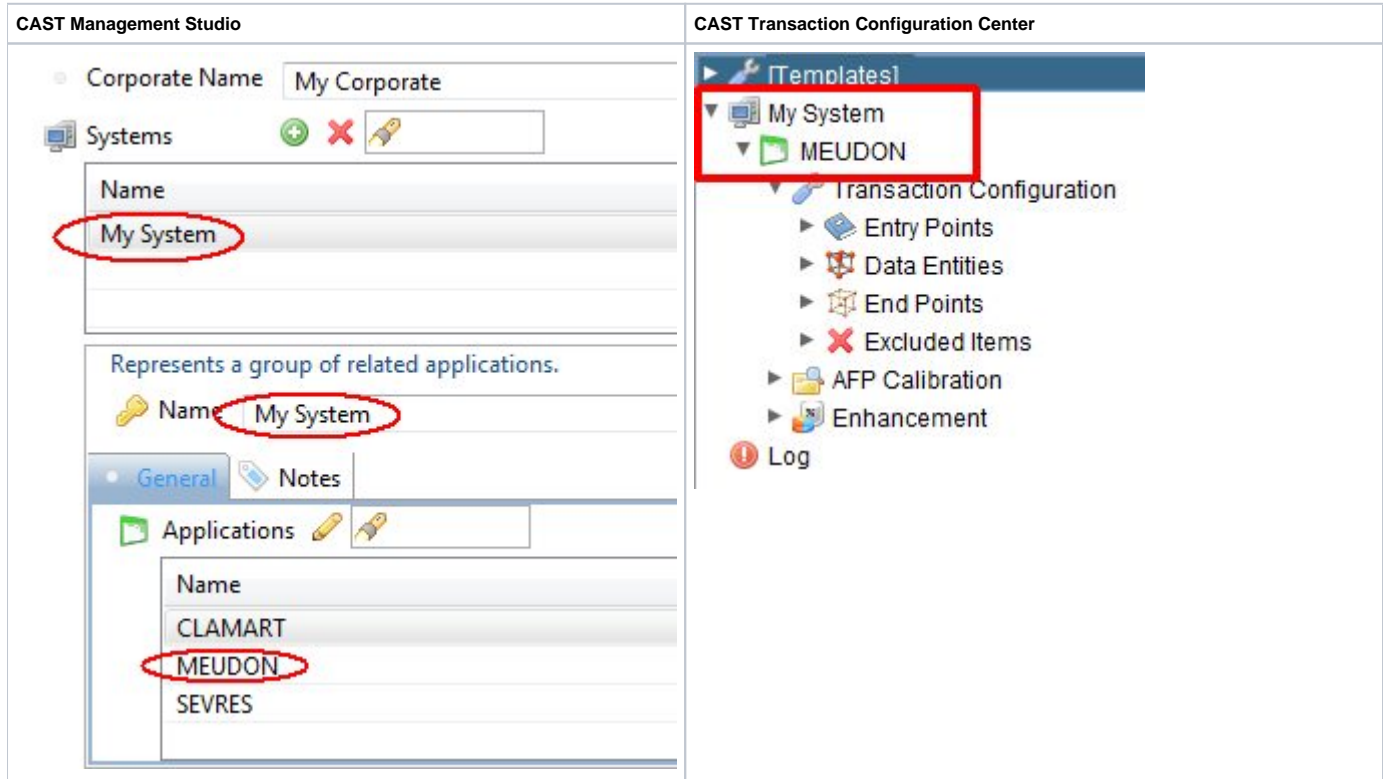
| CAST Management Studio | CAST Transaction Configuration Center |
|---|---|
| Corporate Name My Corporate<br>Systems<br>Name<br>My System<br>Represents a group of related applications.<br>Name My System<br>General Notes<br>Applications<br>Name<br>CLAMART<br>MEUDON<br>SEVRES | [Templates]<br>My System<br>MEUDON<br>Transaction Configuration<br>Entry Points<br>Data Entities<br>End Points<br>Excluded Items<br>AFP Calibration<br>Enhancement<br>Log |